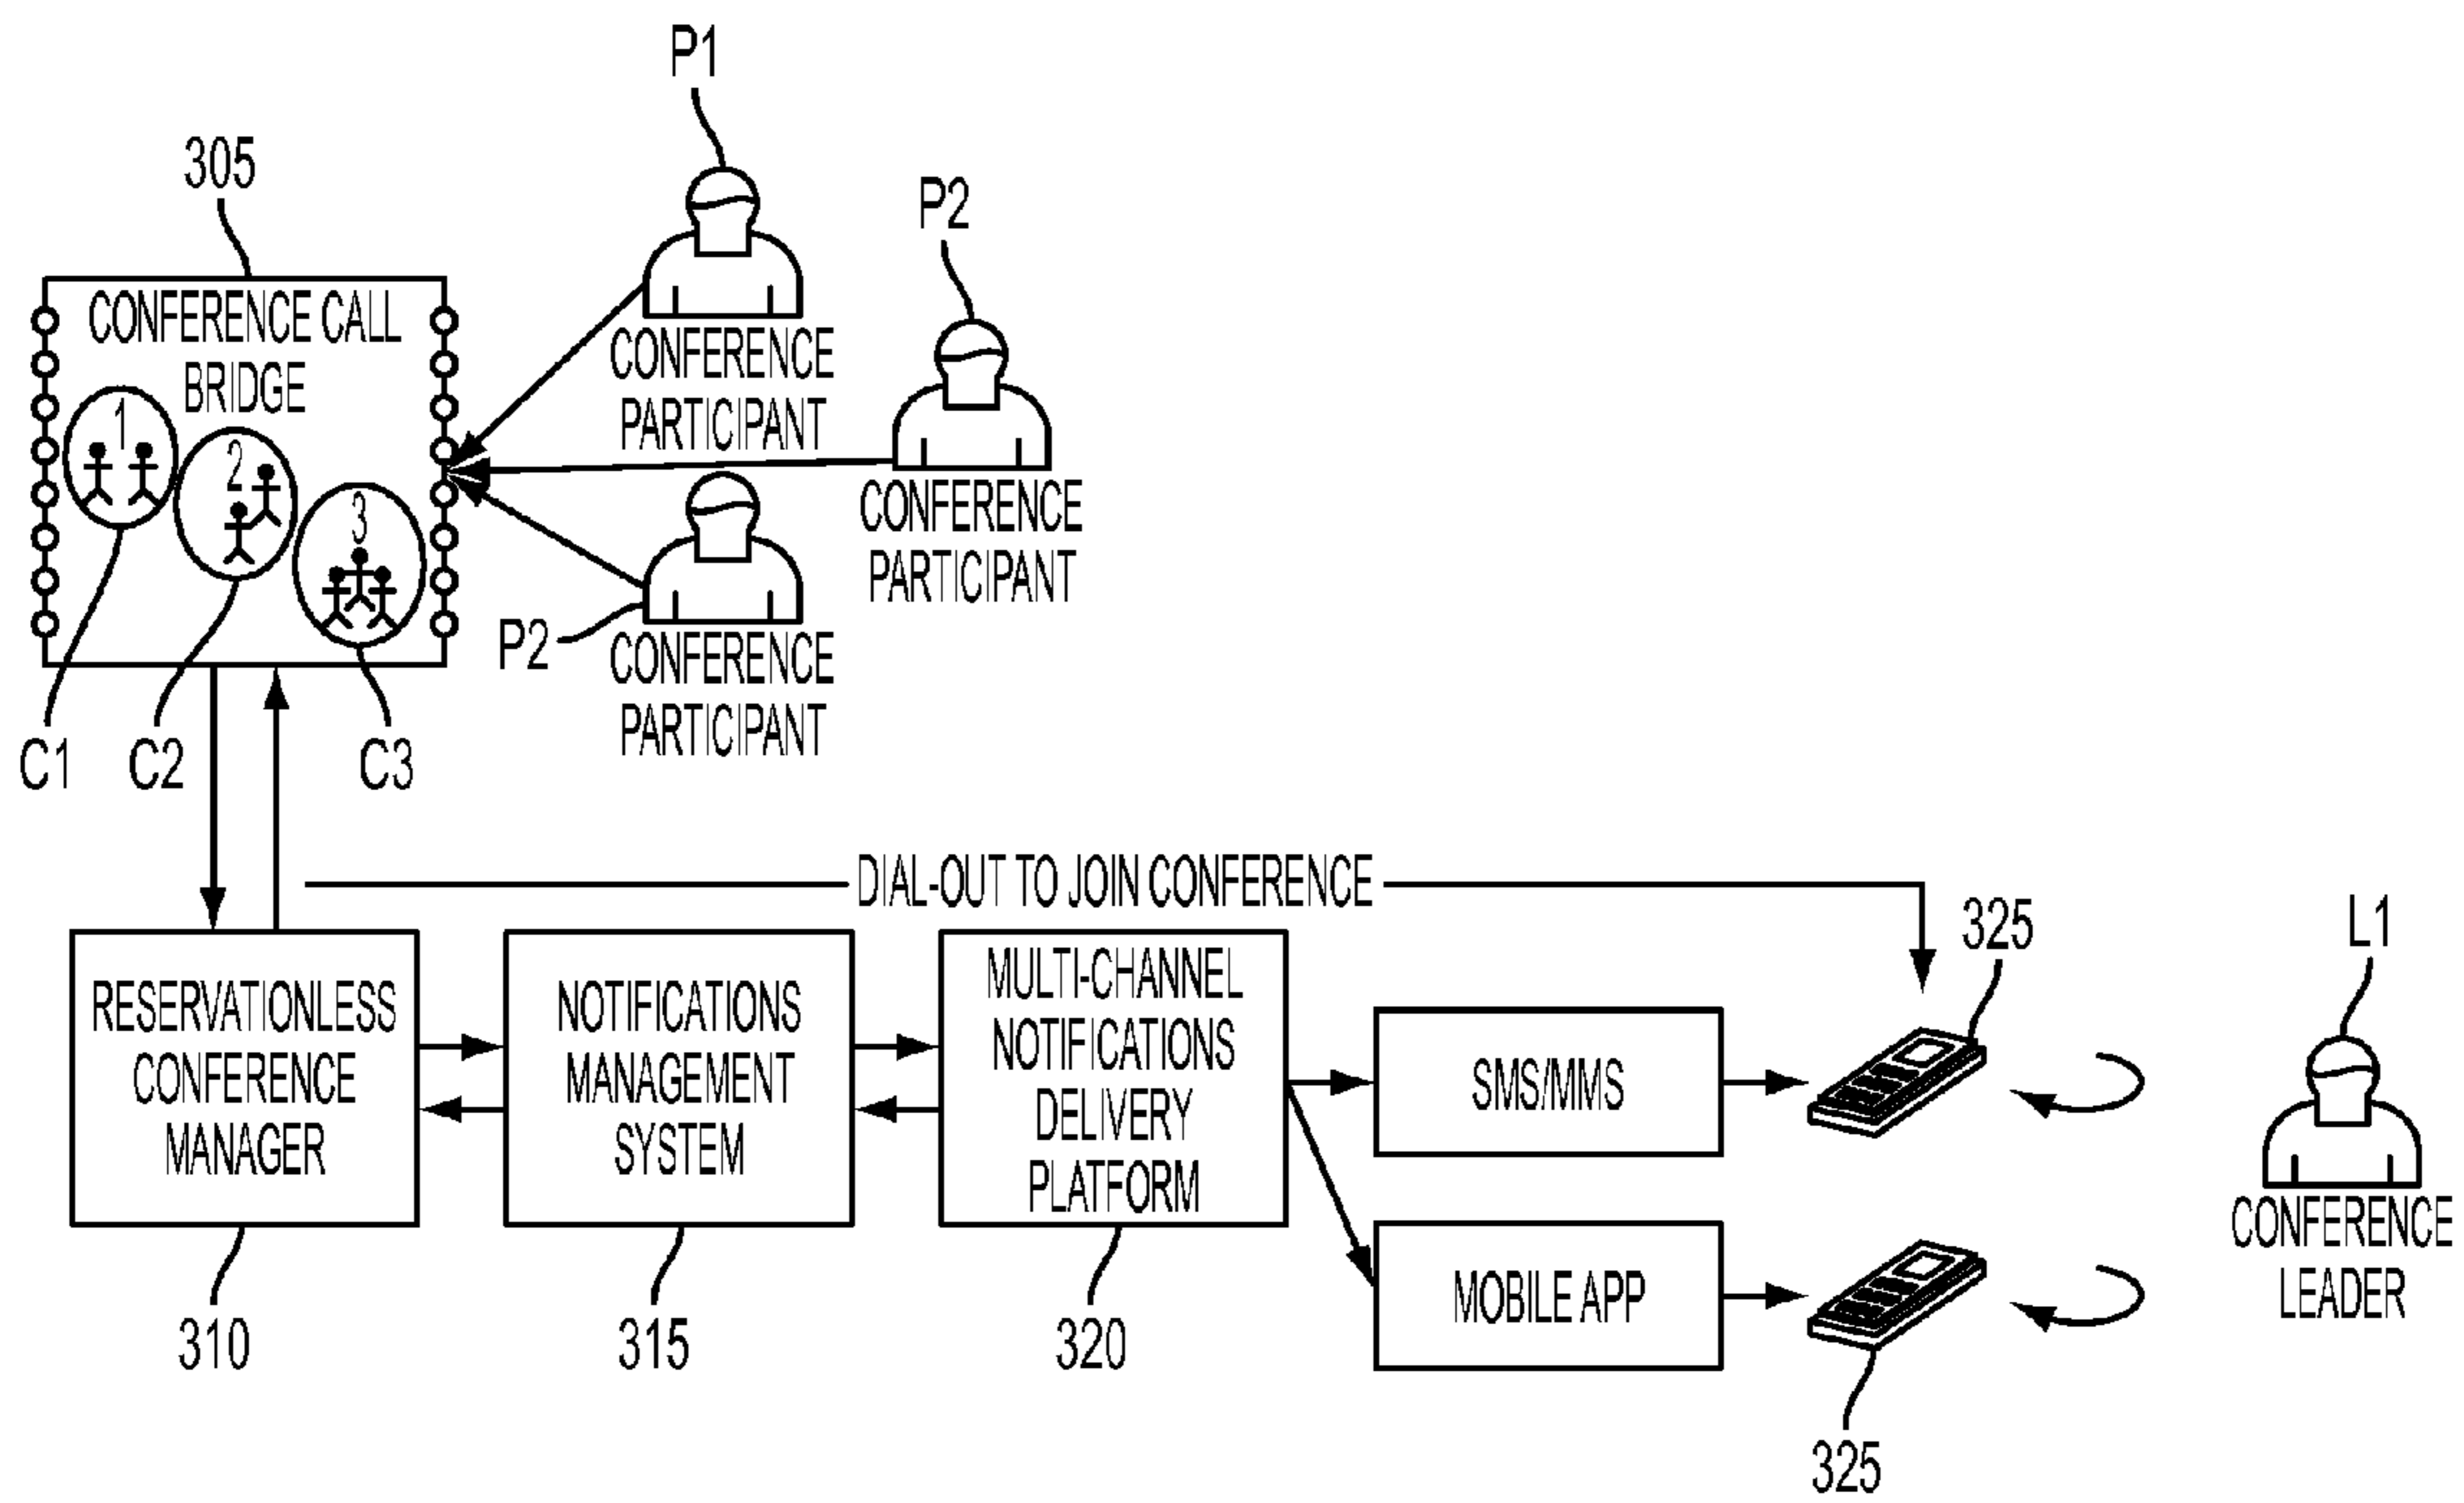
P1

305

CONFERENCE CALL BRIDGE

1

2

3

CONFERENCE PARTICIPANT

P2

CONFERENCE PARTICIPANT

P2

CONFERENCE PARTICIPANT

C1

C2

C3

DIAL-OUT TO JOIN CONFERENCE

325

L1

RESERVATIONLESS CONFERENCE MANAGER

NOTIFICATIONS MANAGEMENT SYSTEM

MULTI-CHANNEL NOTIFICATIONS DELIVERY PLATFORM

SMS/MMS

MOBILE APP

CONFERENCE LEADER

310

315

320

325